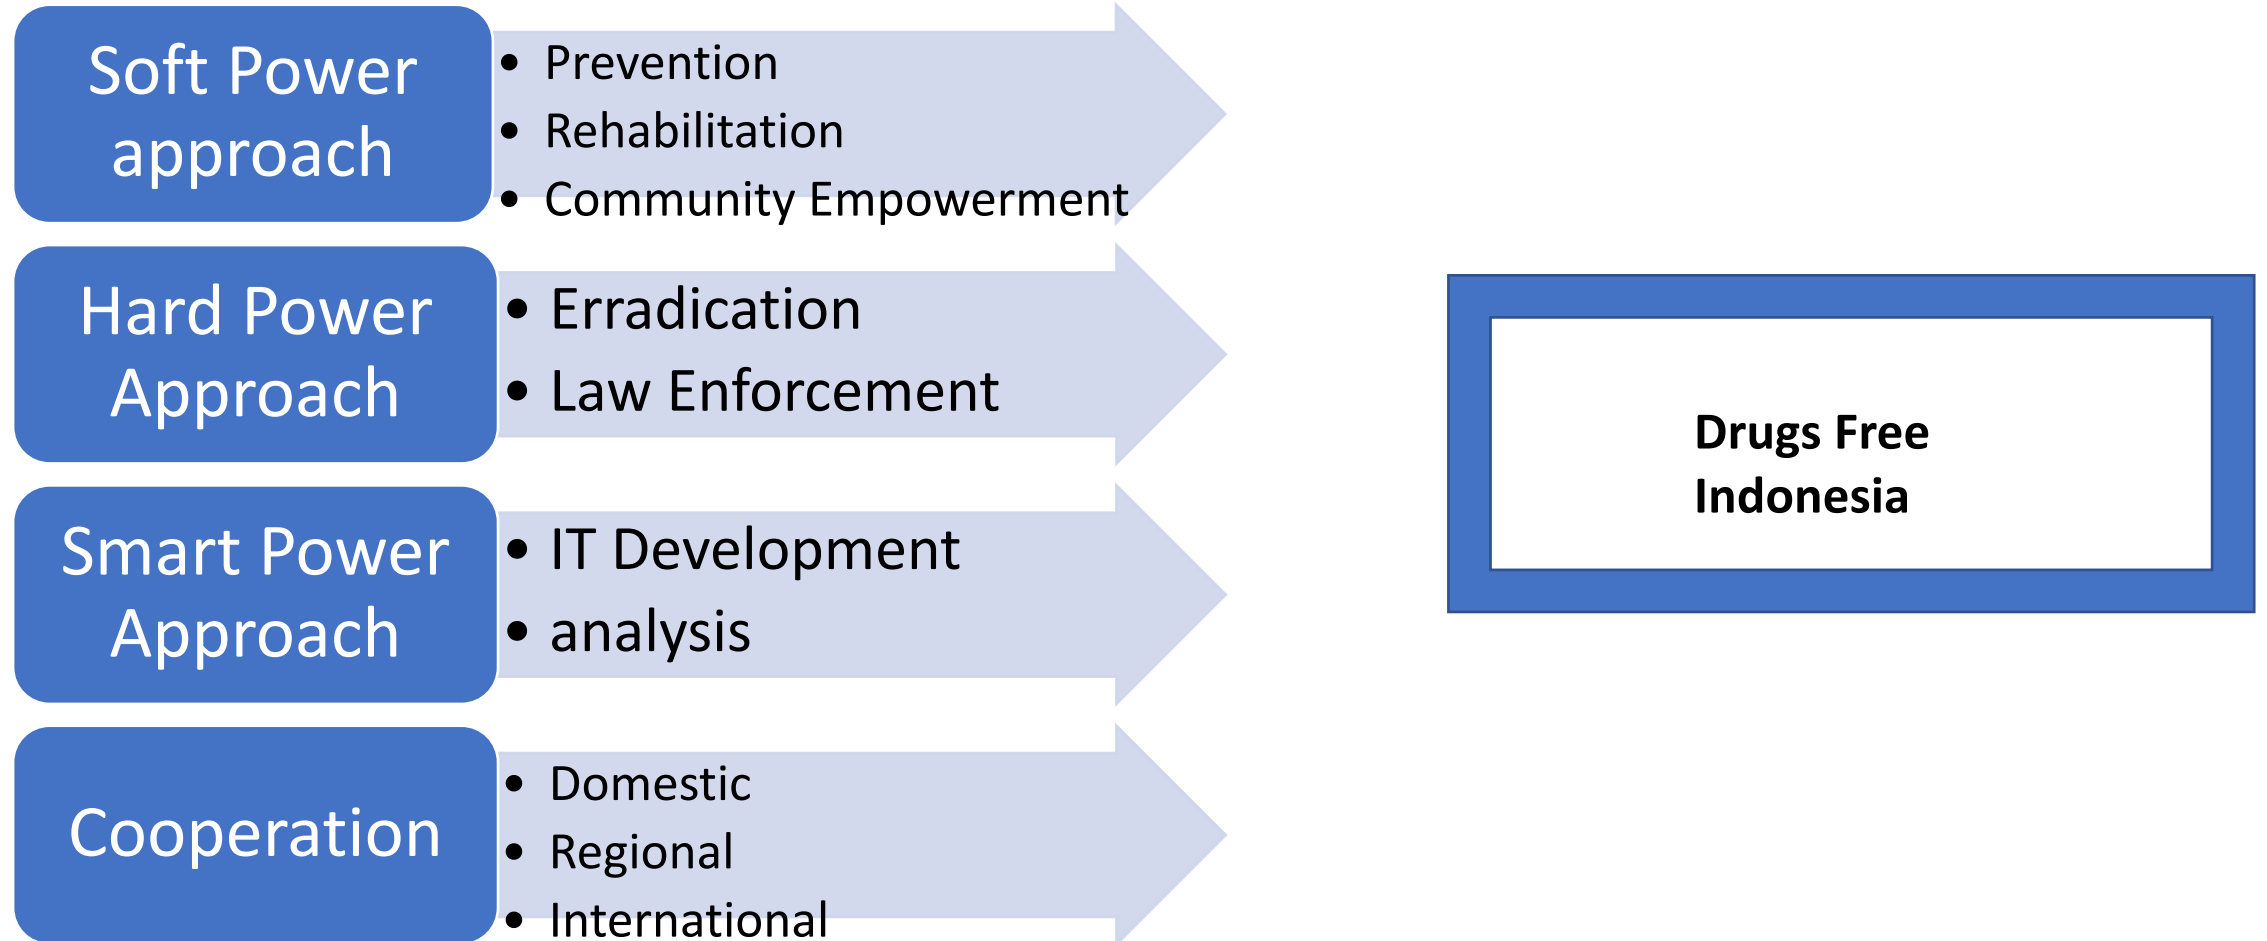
Soft Power approach

- Prevention
- Rehabilitation
- Community Empowerment

Hard Power Approach

- Erradication
- Law Enforcement

Smart Power Approach

- IT Development
- analysis

Cooperation

- Domestic
- Regional
- International

Drugs Free Indonesia